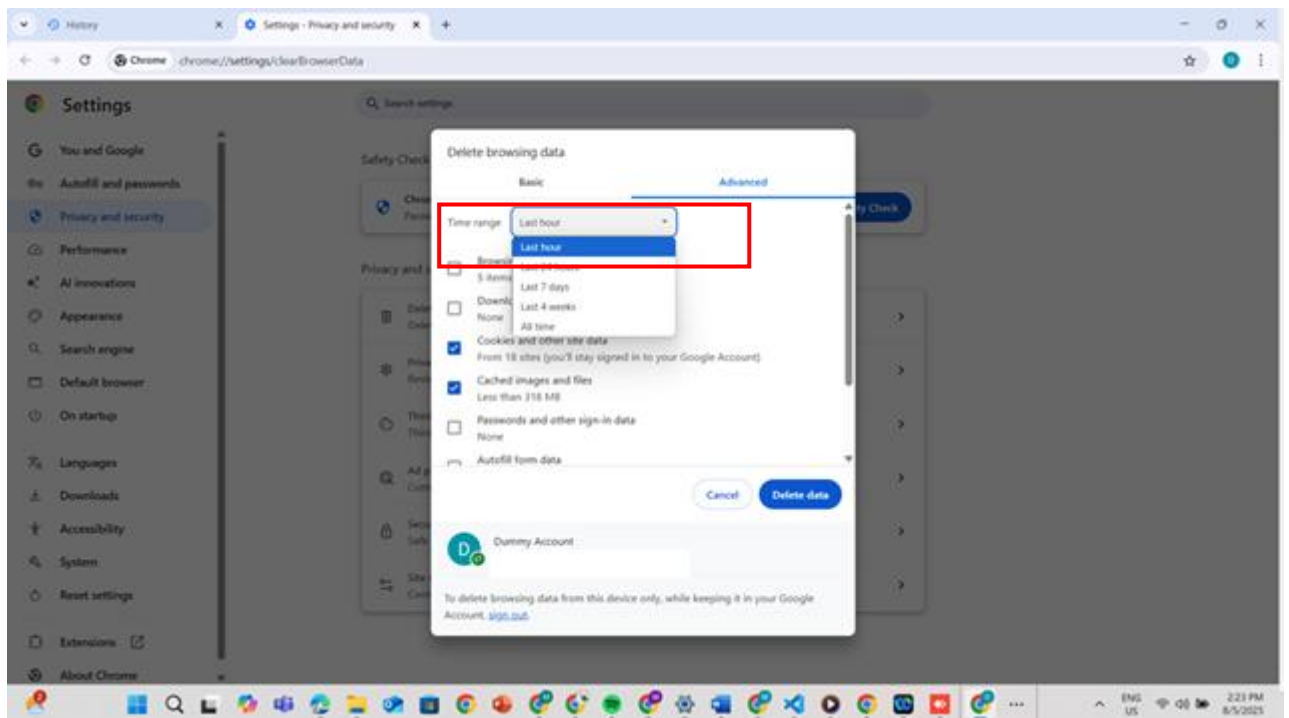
History
Settings - Privacy and security
Chrome chrome://settings/clearBrowserData

Settings
Search settings
You and Google
Autofill and passwords
Privacy and security
Performance
AI innovations
Appearance
Search engine
Default browser
On startup
Languages
Downloads
Accessibility
System
Reset settings
Extensions
About Chrome

Safety Check
Privacy and s
Safety Check

Delete browsing data
Basic
Advanced
Time range
Last hour
Last hour
Last 24 hours
Last 7 days
Last 4 weeks
All time
Browsi
5 items
Downlo
None
Cookies and other site data
From 18 sites (you'll stay signed in to your Google Account)
Cached images and files
Less than 318 MB
Passwords and other sign-in data
None
Autofill form data
Cancel
Delete data
Dummy Account
To delete browsing data from this device only, while keeping it in your Google Account, sign out.

ENG US
2:23 PM
8/5/2025